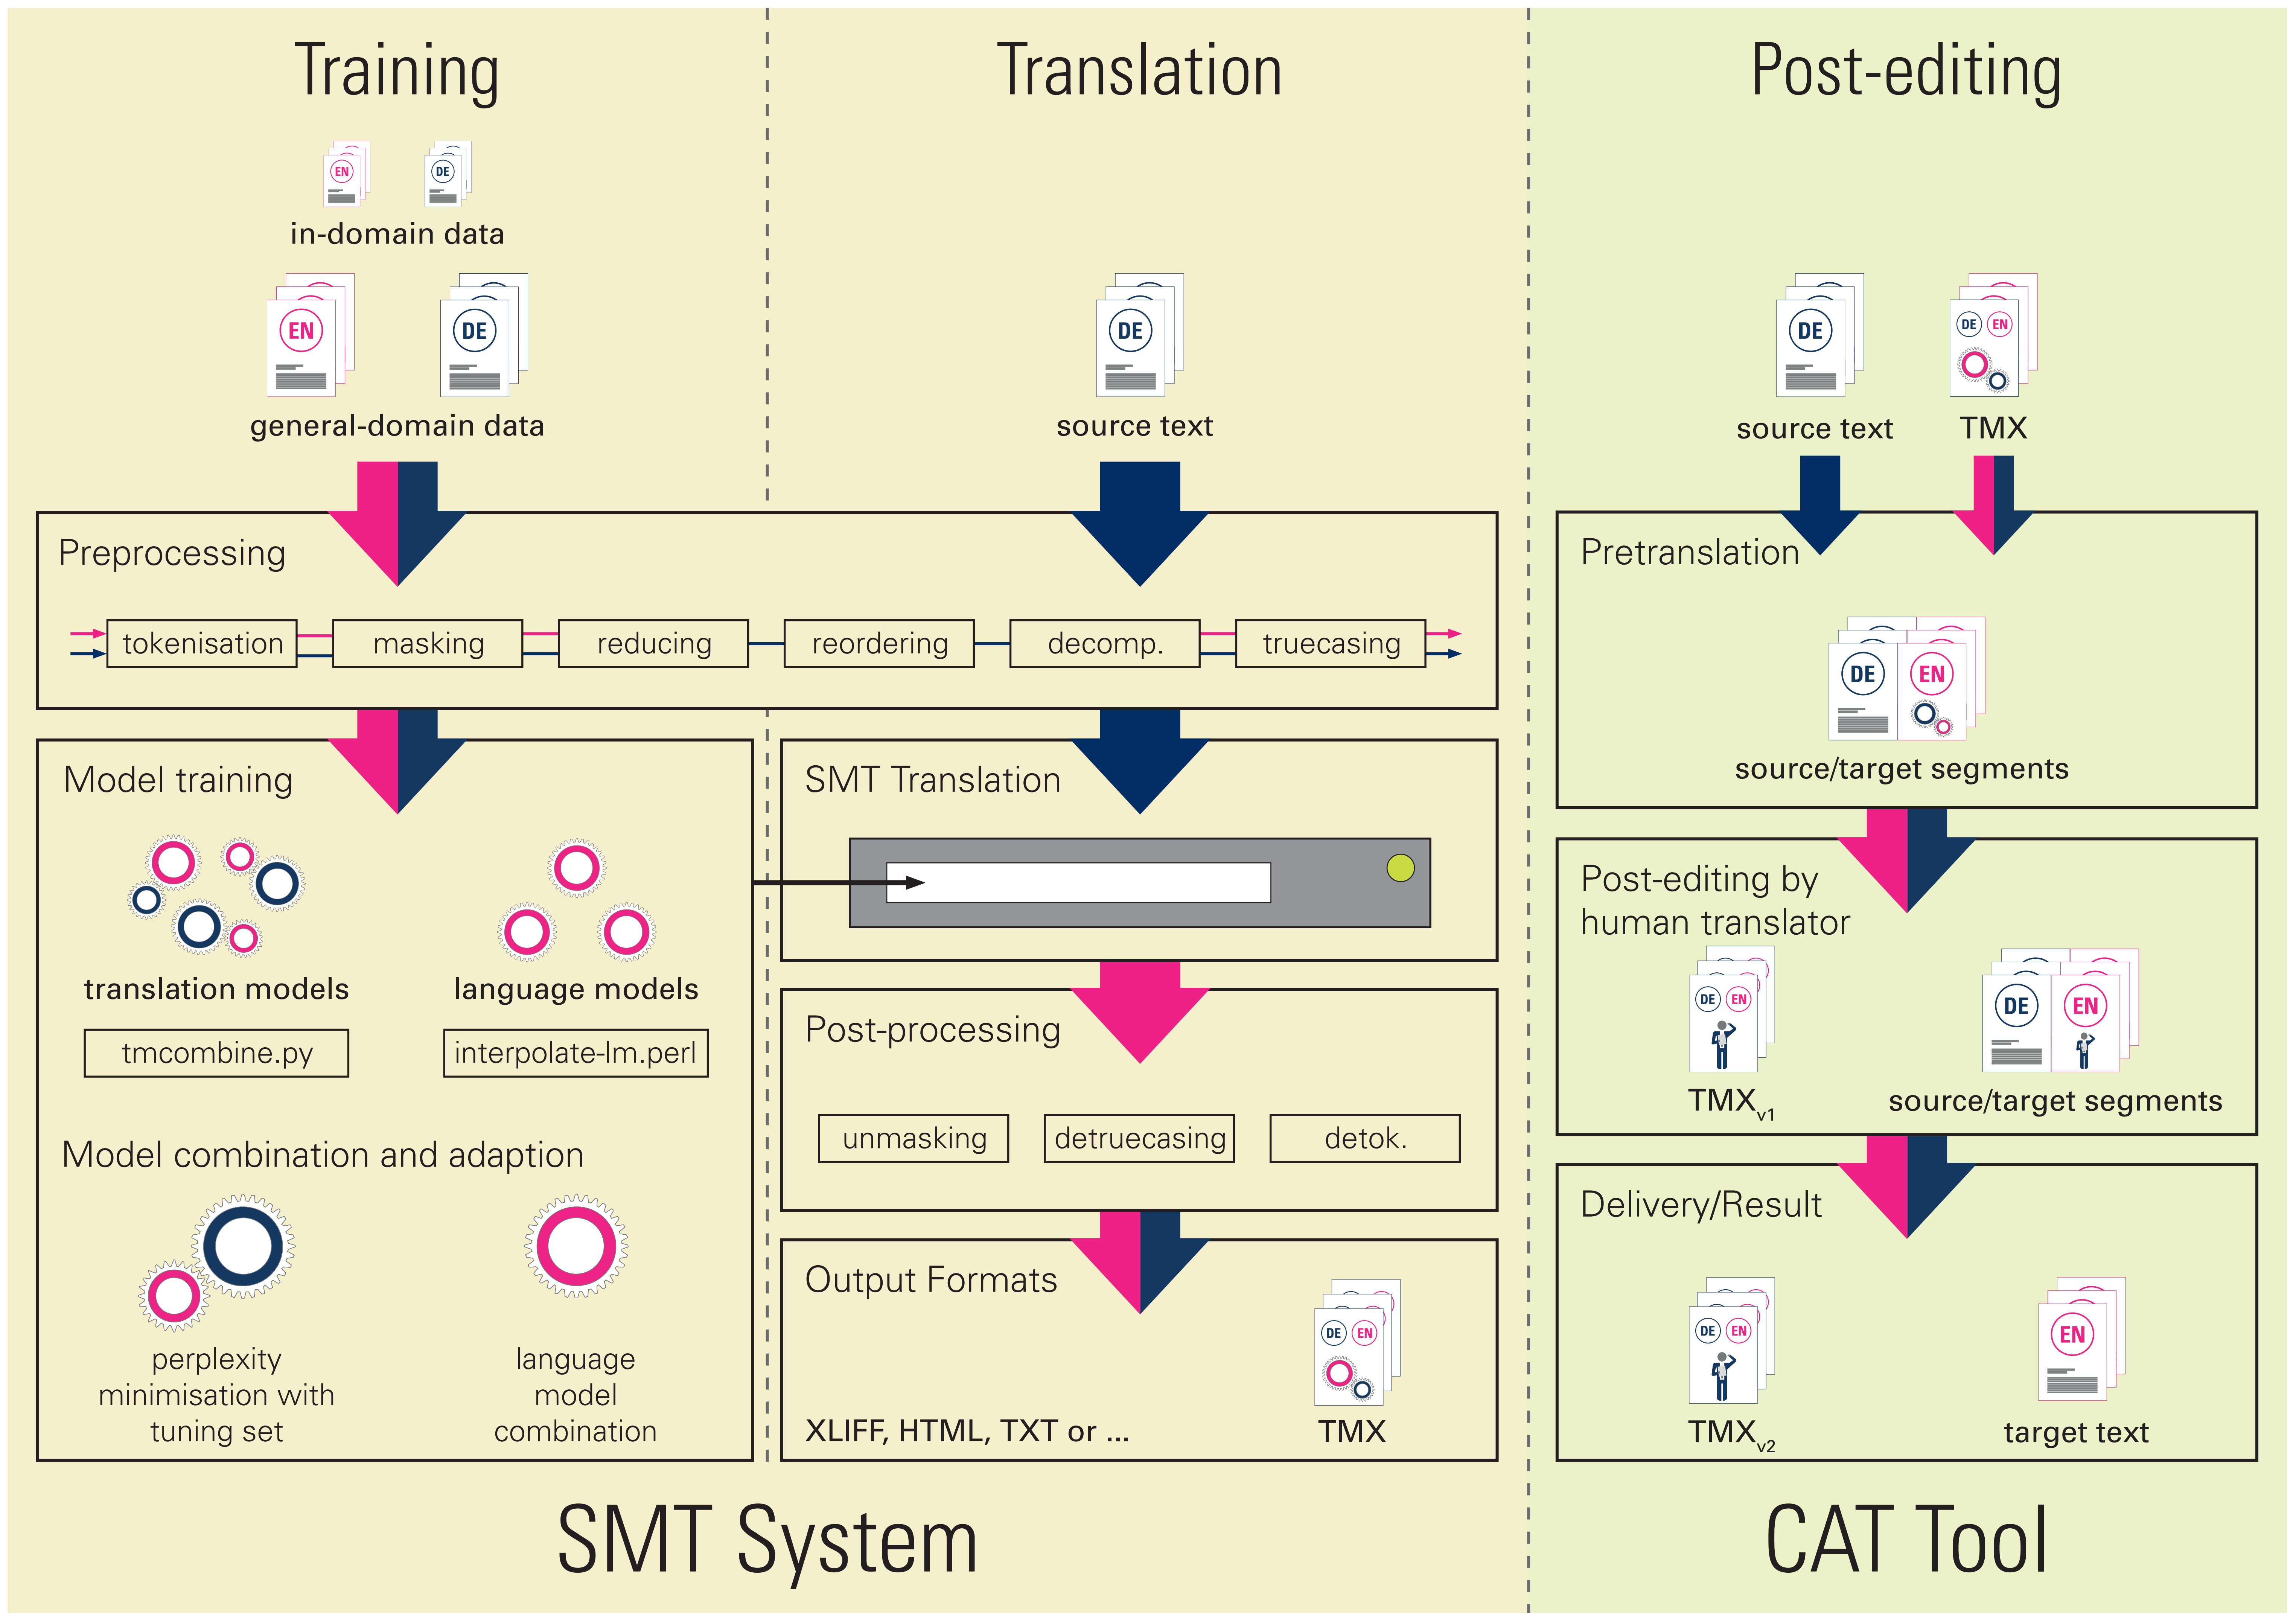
Training

EN DE
in-domain data

EN DE
general-domain data

Translation

DE
source text

Post-editing

DE
source text

DE EN
TMX

Preprocessing

tokenisation | masking | reducing | reordering | decomp. | truecasing

Model training

translation models

language models

tmcombine.py

interpolate-lm.perl

Model combination and adaption

perplexity minimisation with tuning set

language model combination

SMT Translation

Post-processing

unmasking | detruecasing | detok.

Output Formats

XLIFF, HTML, TXT or ...

DE EN
TMX

Pretranslation

DE EN
source/target segments

Post-editing by human translator

DE EN
$TMX_{v1}$

DE EN
source/target segments

Delivery/Result

DE EN
$TMX_{v2}$

EN
target text

SMT System

CAT Tool